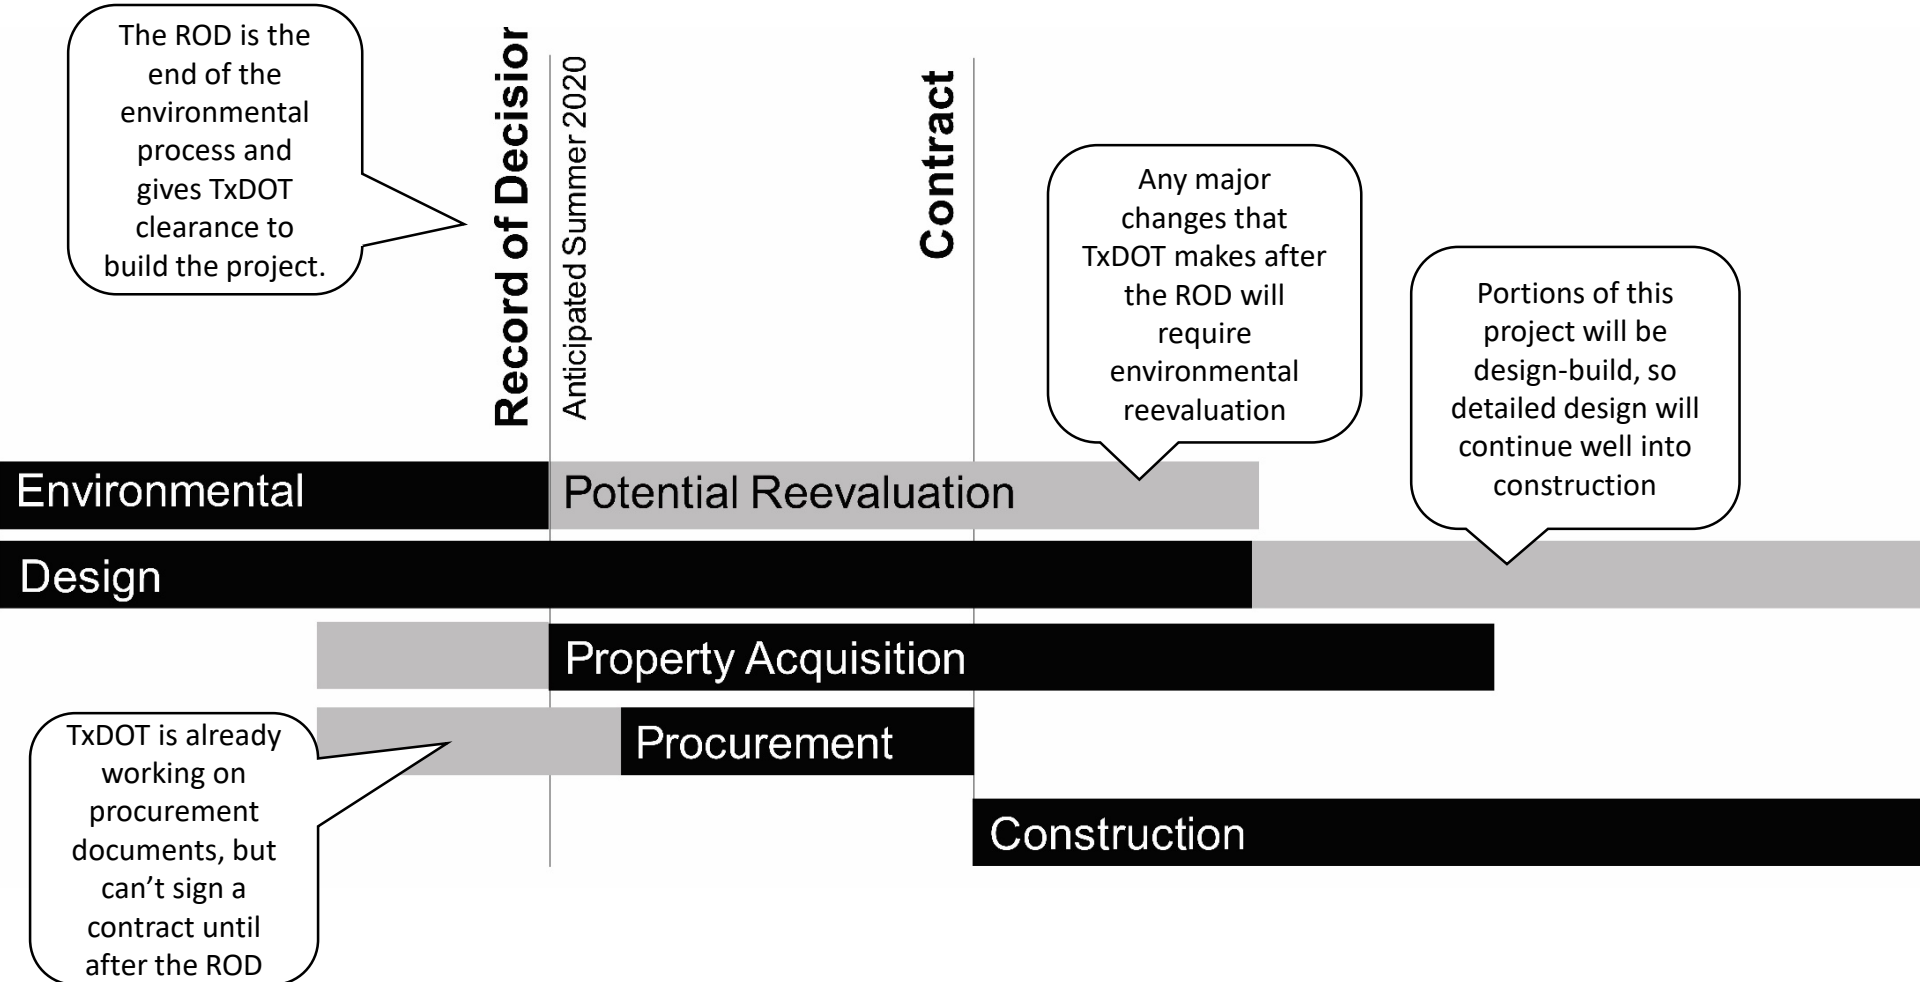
The ROD is the end of the environmental process and gives TxDOT clearance to build the project.

Record of Decision
Anticipated Summer 2020

Contract

Any major changes that TxDOT makes after the ROD will require environmental reevaluation

Portions of this project will be design-build, so detailed design will continue well into construction

Environmental
Potential Reevaluation
Design
Property Acquisition
Procurement
Construction

TxDOT is already working on procurement documents, but can't sign a contract until after the ROD